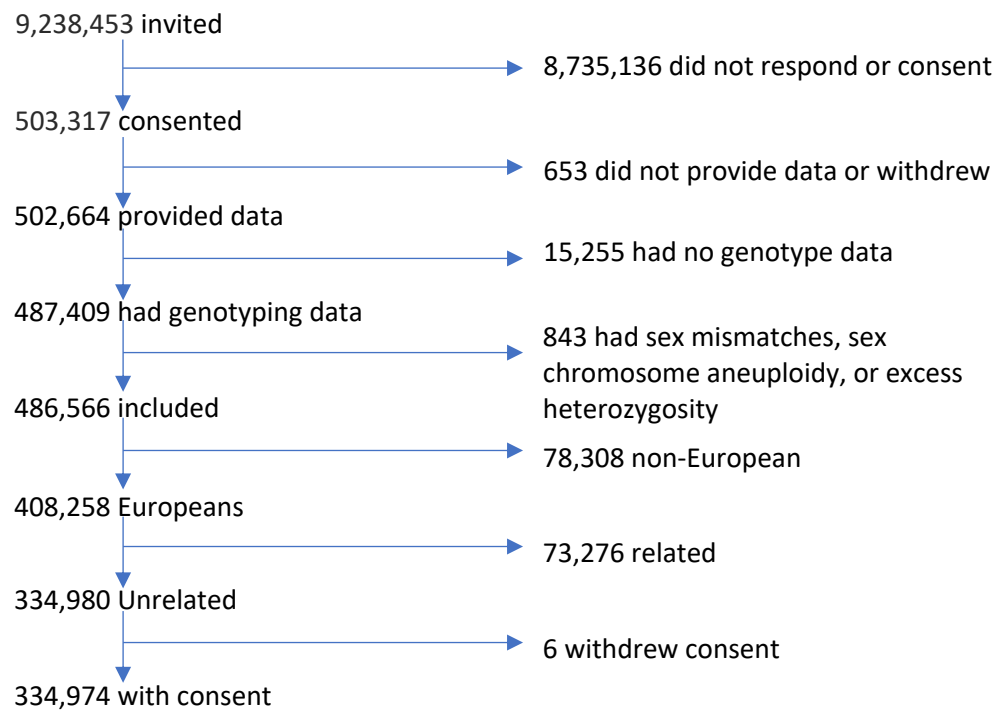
9,238,453 invited

8,735,136 did not respond or consent

503,317 consented

653 did not provide data or withdrew

502,664 provided data

15,255 had no genotype data

487,409 had genotyping data

843 had sex mismatches, sex chromosome aneuploidy, or excess heterozygosity

486,566 included

78,308 non-European

408,258 Europeans

73,276 related

334,980 Unrelated

6 withdrew consent

334,974 with consent